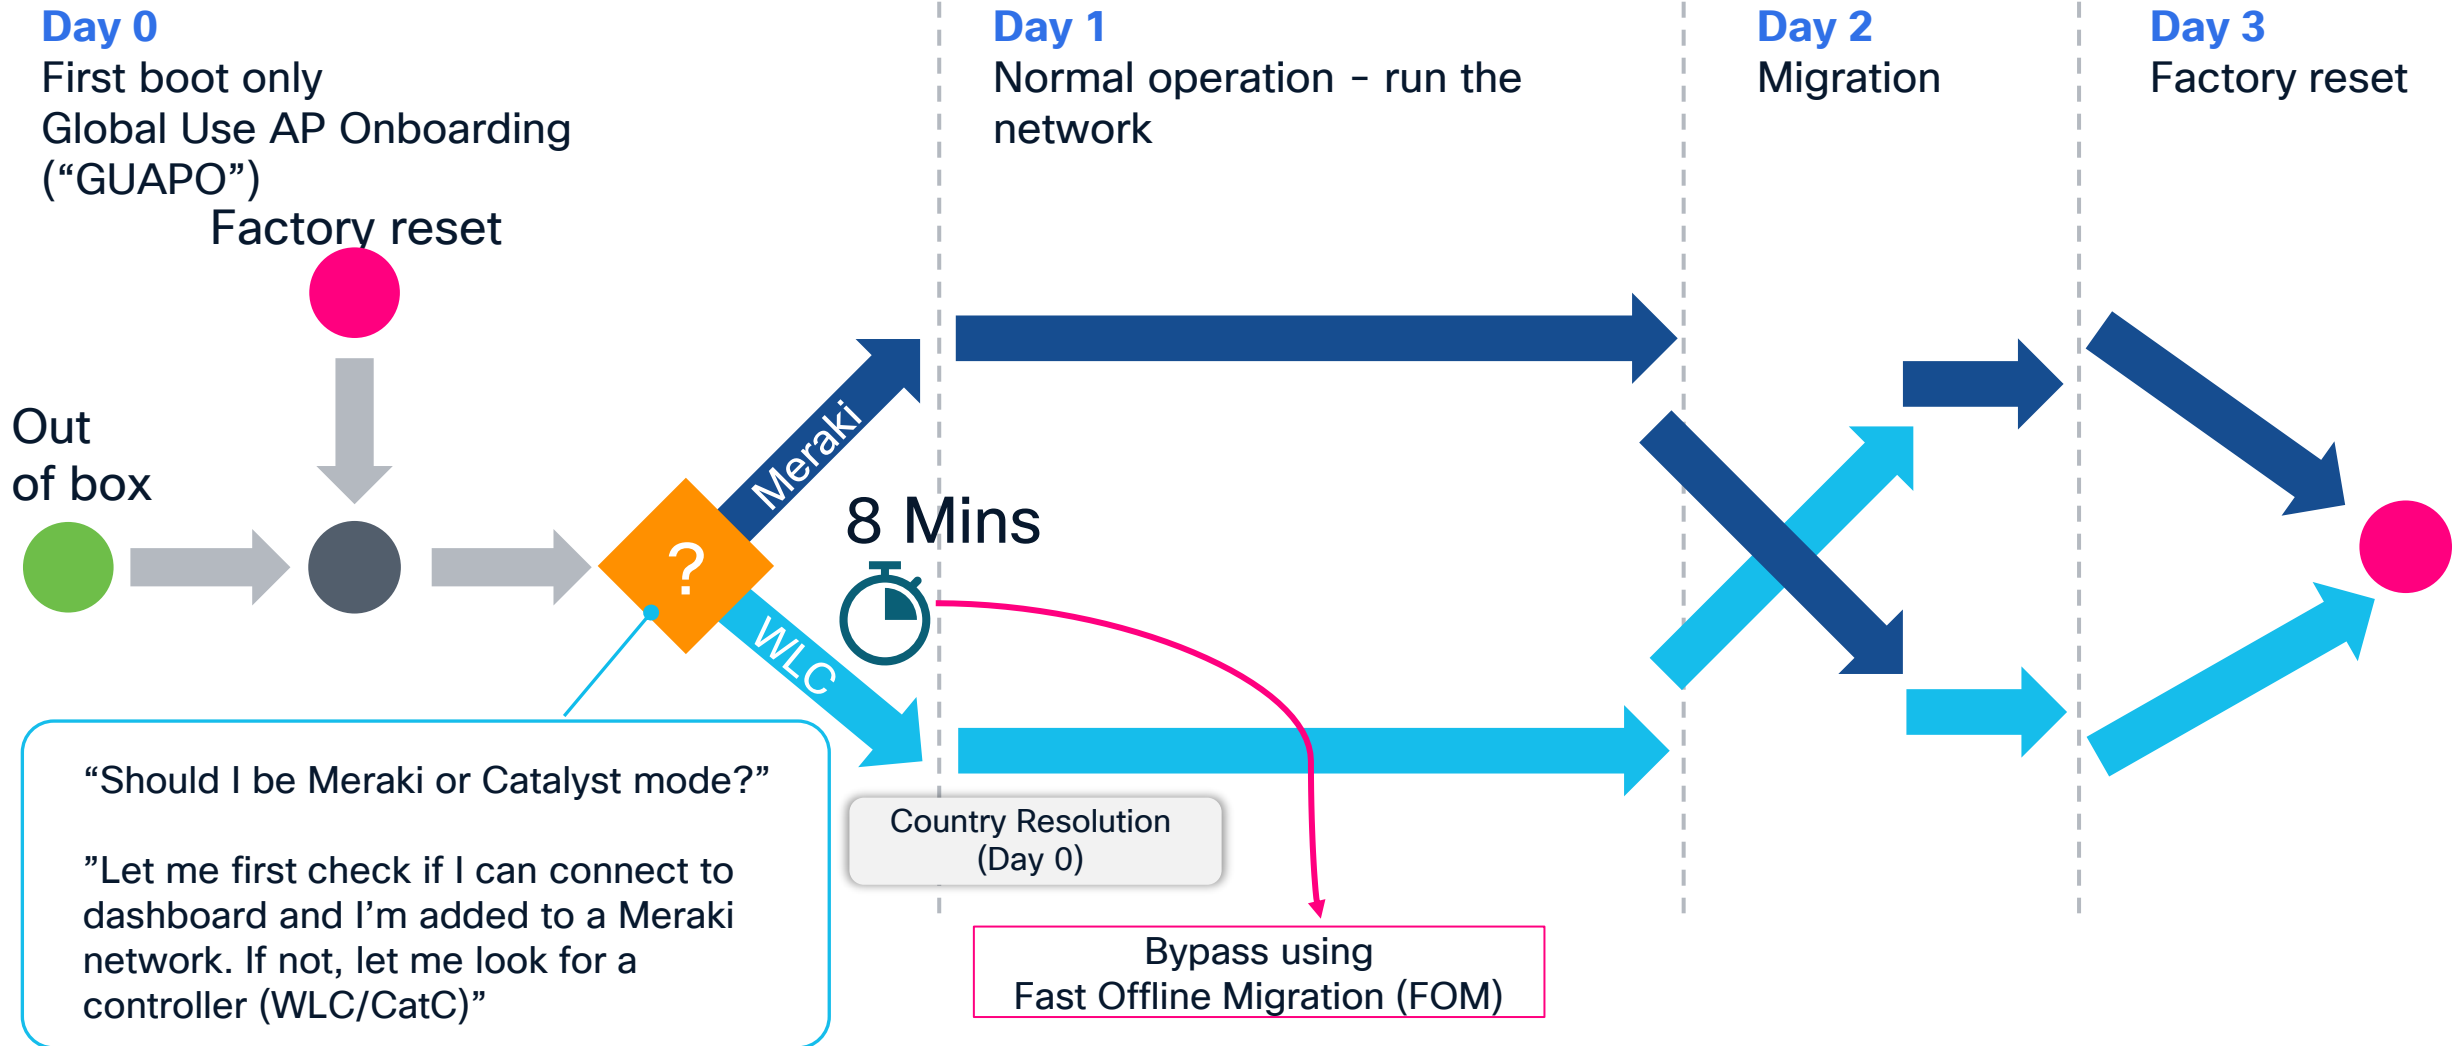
Day 0
First boot only
Global Use AP Onboarding ("GUAPO")

Day 1
Normal operation – run the network

Day 2
Migration

Day 3
Factory reset

Factory reset

Out of box

?

Meraki

WLC

8 Mins

"Should I be Meraki or Catalyst mode?"

"Let me first check if I can connect to dashboard and I'm added to a Meraki network. If not, let me look for a controller (WLC/CatC)"

Country Resolution
(Day 0)

Bypass using
Fast Offline Migration (FOM)